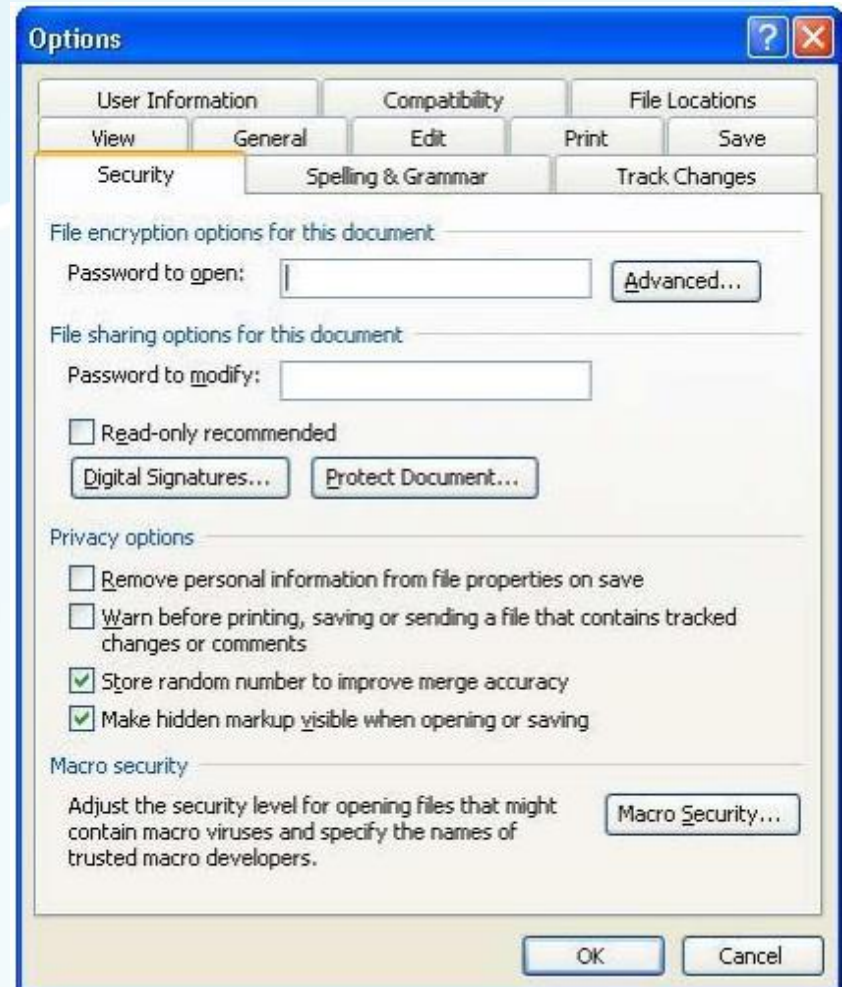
Options

User Information
Compatibility
File Locations
View
General
Edit
Print
Save
Security
Spelling & Grammar
Track Changes

File encryption options for this document
Password to open:
Advanced...

File sharing options for this document
Password to modify:
Read-only recommended
Digital Signatures...
Protect Document...

Privacy options
Remove personal information from file properties on save
Warn before printing, saving or sending a file that contains tracked changes or comments
Store random number to improve merge accuracy
Make hidden markup visible when opening or saving

Macro security
Adjust the security level for opening files that might contain macro viruses and specify the names of trusted macro developers.
Macro Security...

OK
Cancel